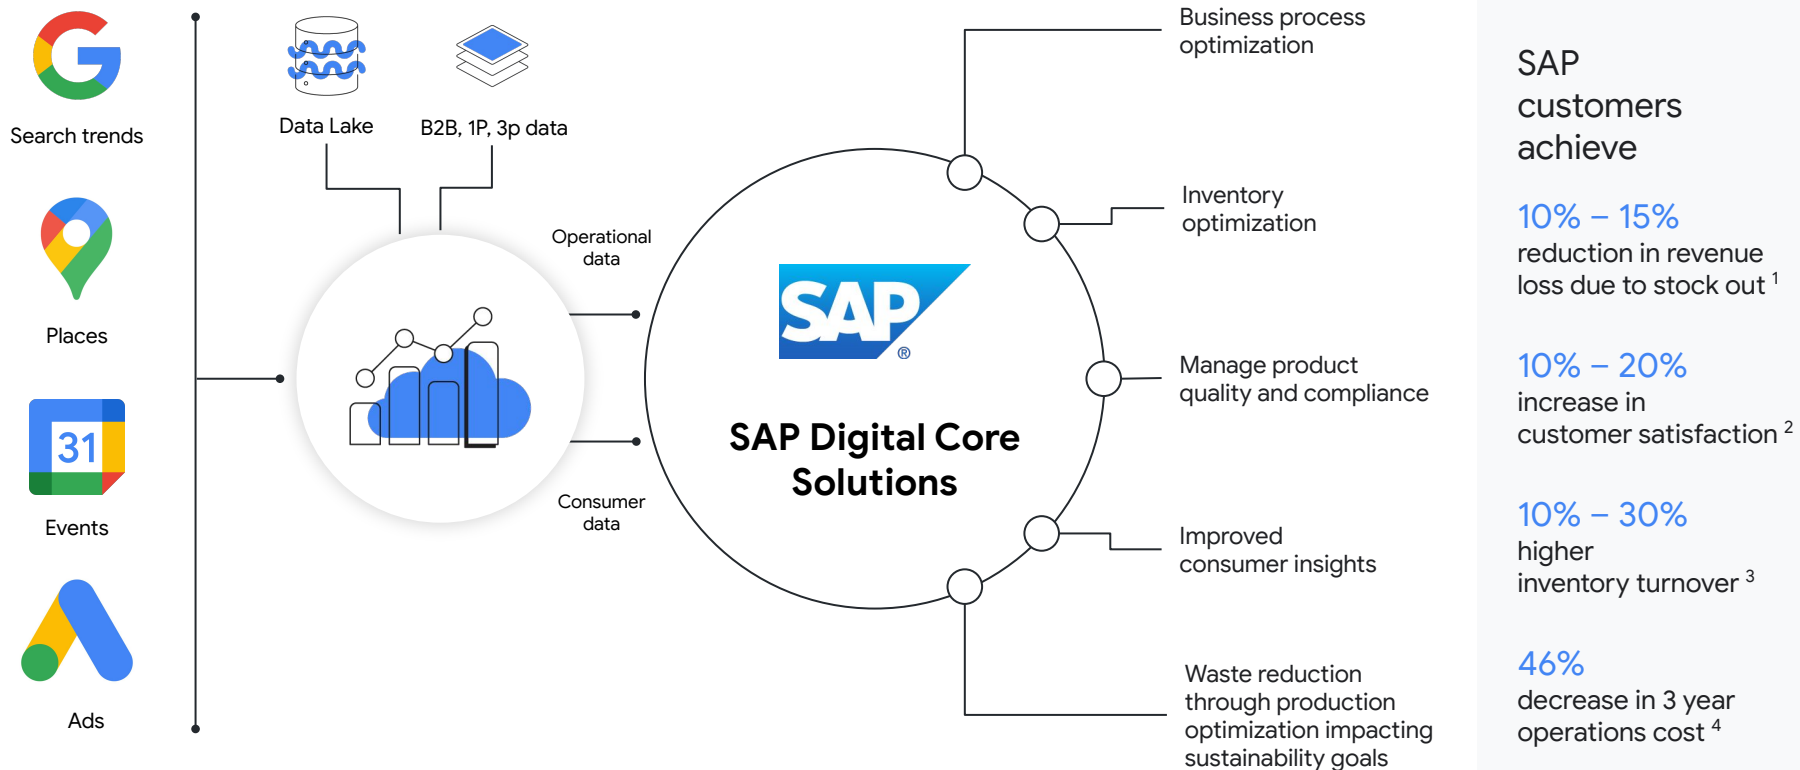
Search trends

Places

31

Events

Ads

Data Lake

B2B, 1P, 3p data

Operational data

Consumer data

SAP

SAP Digital Core Solutions

Business process optimization

Inventory optimization

Manage product quality and compliance

Improved consumer insights

Waste reduction through production optimization impacting sustainability goals

SAP customers achieve

10% – 15%
reduction in revenue loss due to stock out $^1$

10% – 20%
increase in customer satisfaction $^2$

10% – 30%
higher inventory turnover $^3$

46%
decrease in 3 year operations cost $^4$